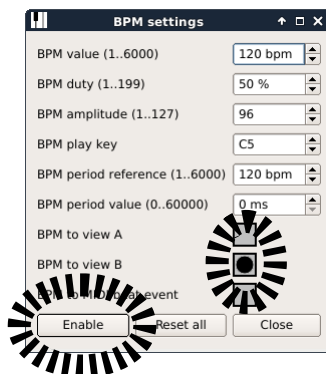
BPM settings

BPM value (1..6000) 120 bpm

BPM duty (1..199) 50 %

BPM amplitude (1..127) 96

BPM play key C5

BPM period reference (1..6000) 120 bpm

BPM period value (0..60000) 0 ms

BPM to view A

BPM to view B

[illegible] event

Enable Reset all Close